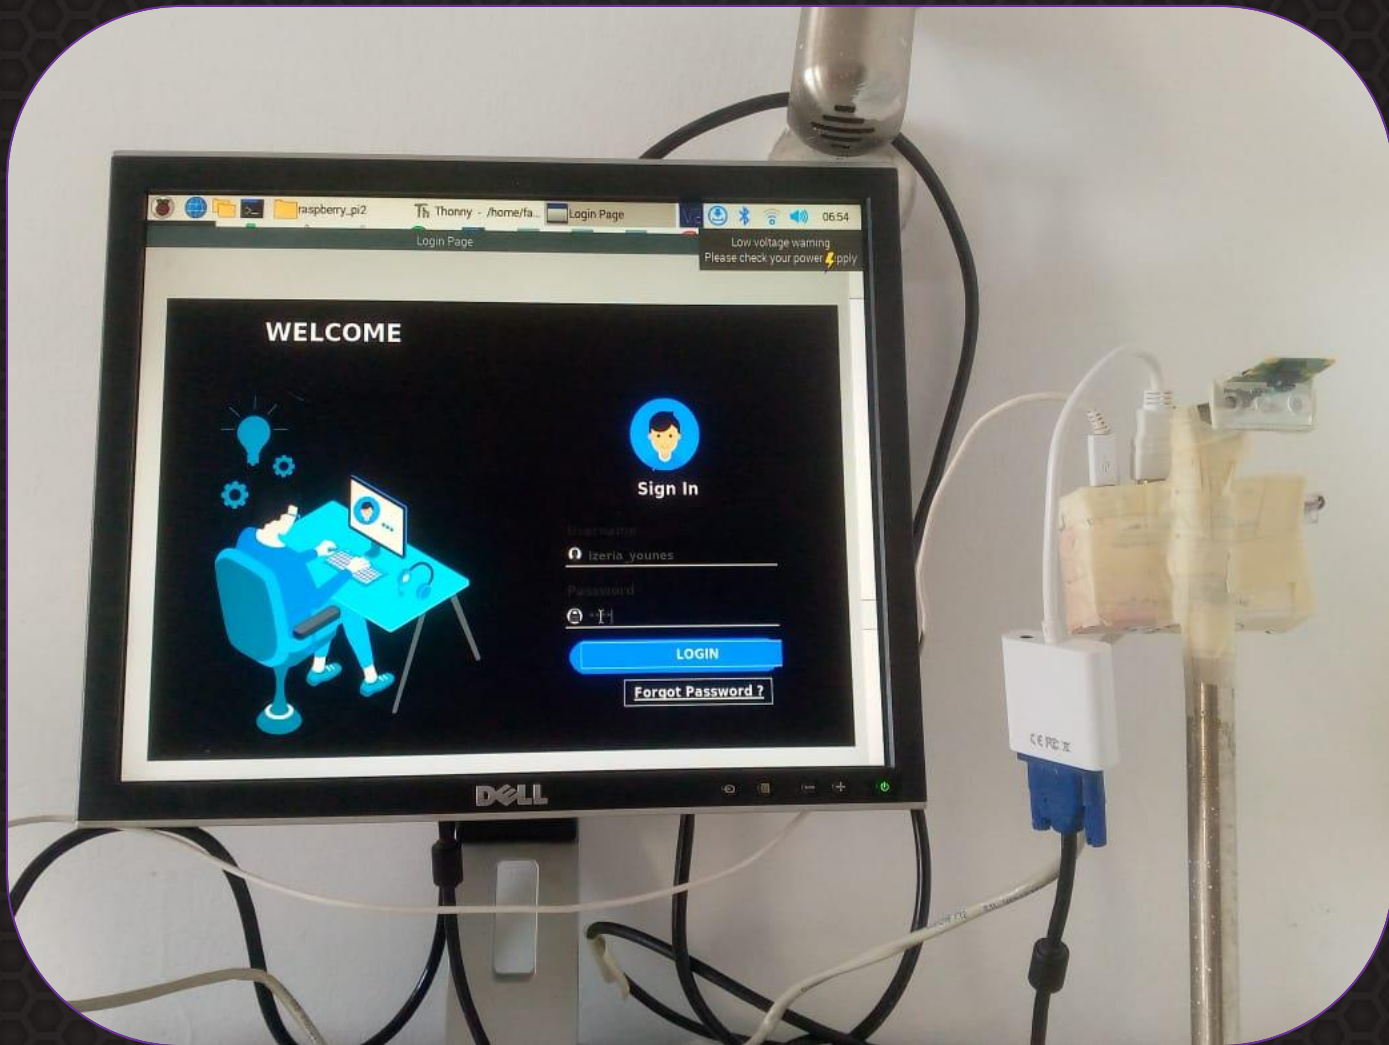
raspberry_pi2 Thonny - /home/fa... Login Page 06:54

Login Page

Low voltage warning
Please check your power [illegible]pply

WELCOME

Sign In

Username
izeria_younes
Password
*|
LOGIN
Forgot Password ?

DELL

CE FC